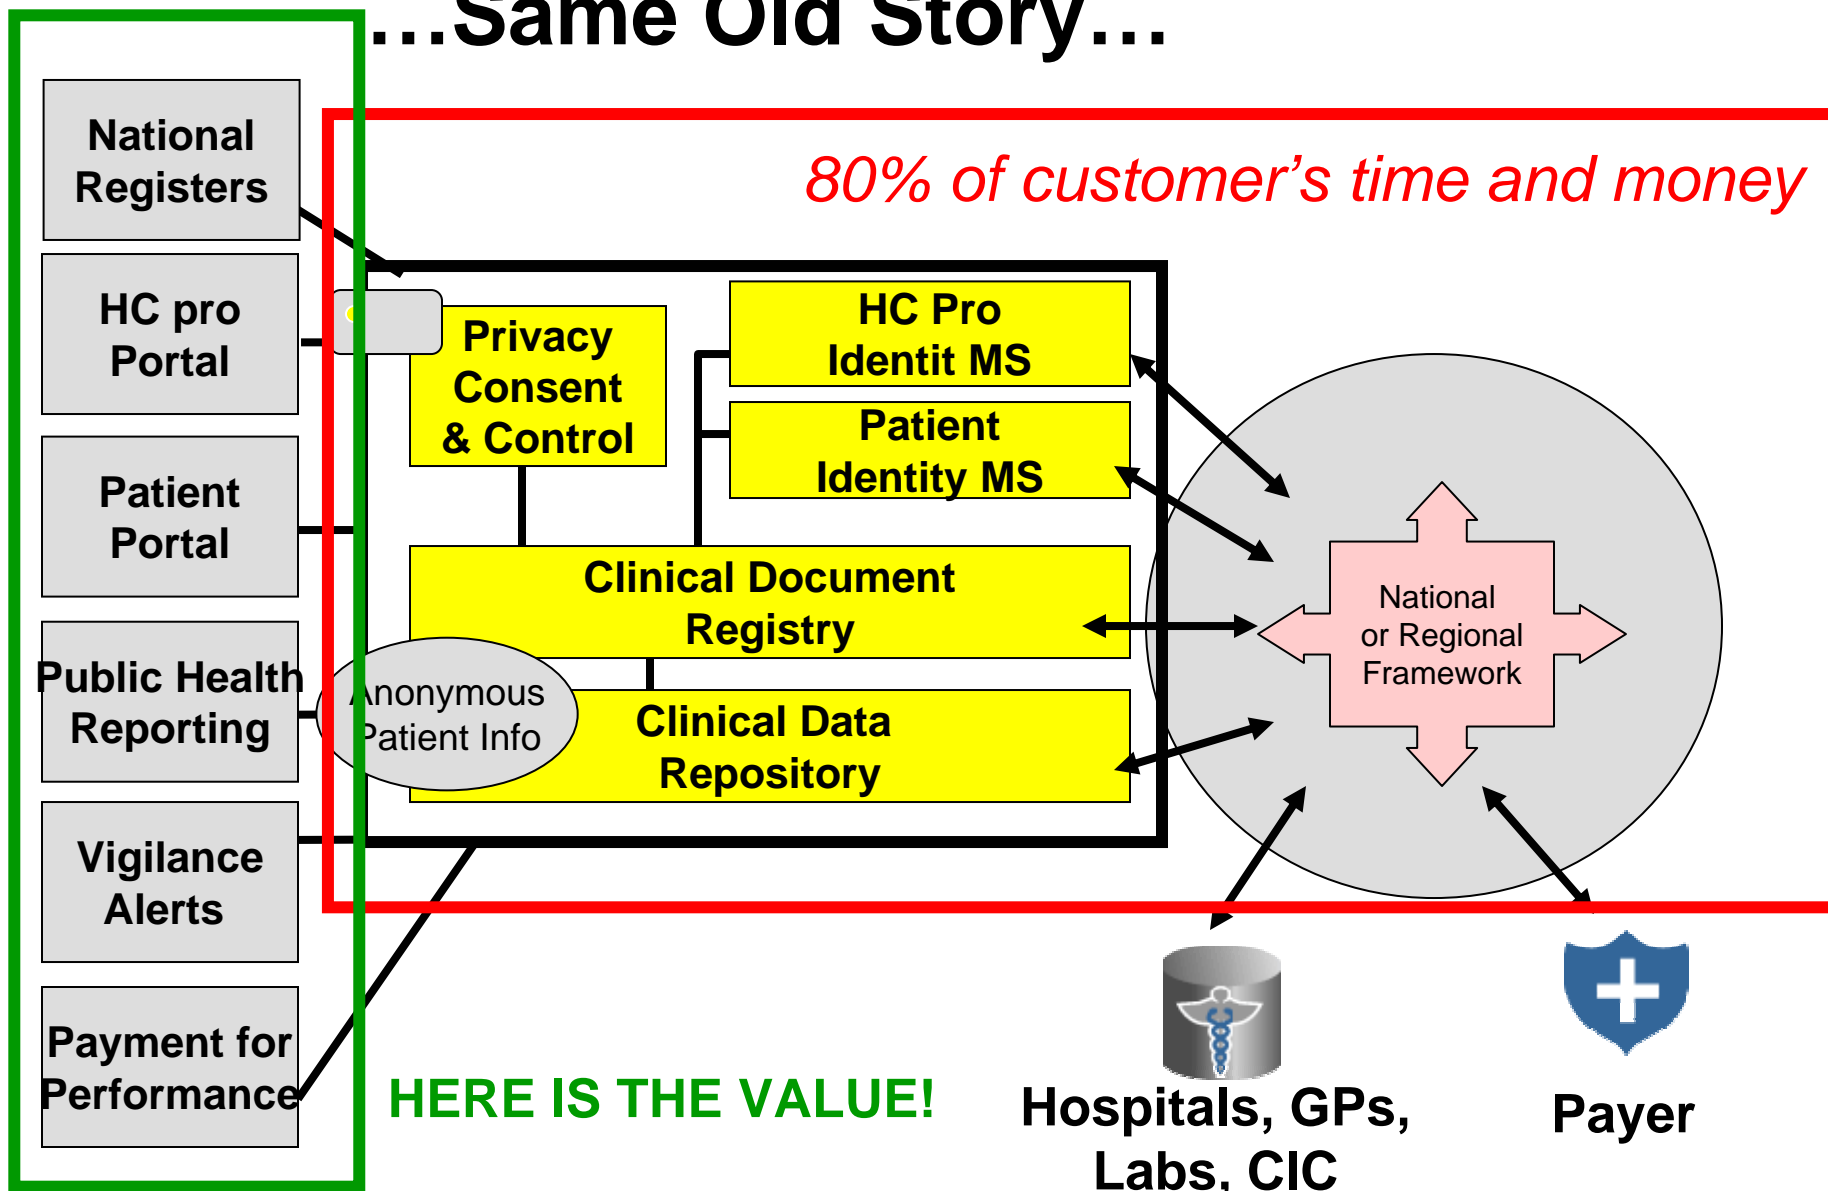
…Same Old Story…

National Registers

HC pro Portal

Patient Portal

Public Health Reporting

Vigilance Alerts

Payment for Performance

80% of customer's time and money

Privacy Consent & Control

HC Pro Identit MS

Patient Identity MS

Clinical Document Registry

Anonymous Patient Info

Clinical Data Repository

National or Regional Framework

HERE IS THE VALUE!

Hospitals, GPs, Labs, CIC

Payer